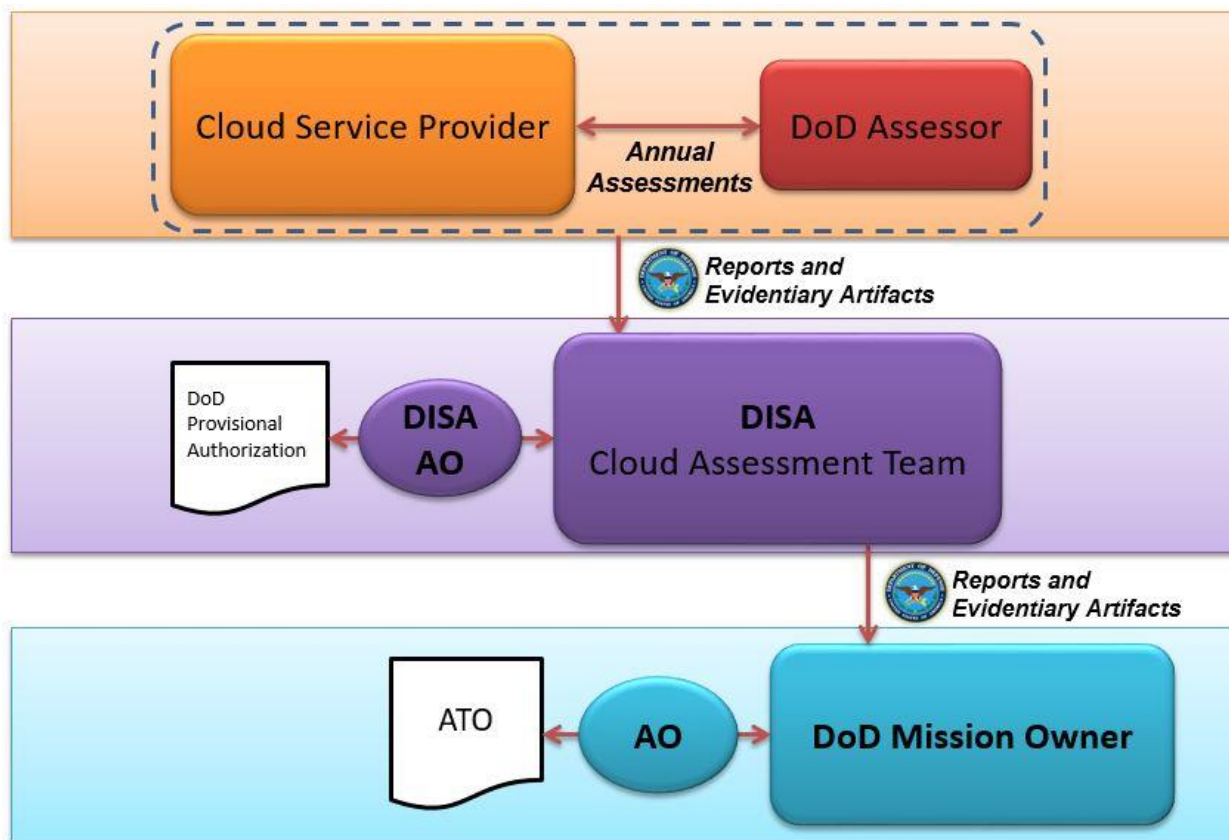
Cloud Service Provider

Annual Assessments

DoD Assessor

Reports and Evidentiary Artifacts

DoD Provisional Authorization

DISA AO

DISA Cloud Assessment Team

Reports and Evidentiary Artifacts

ATO

AO

DoD Mission Owner